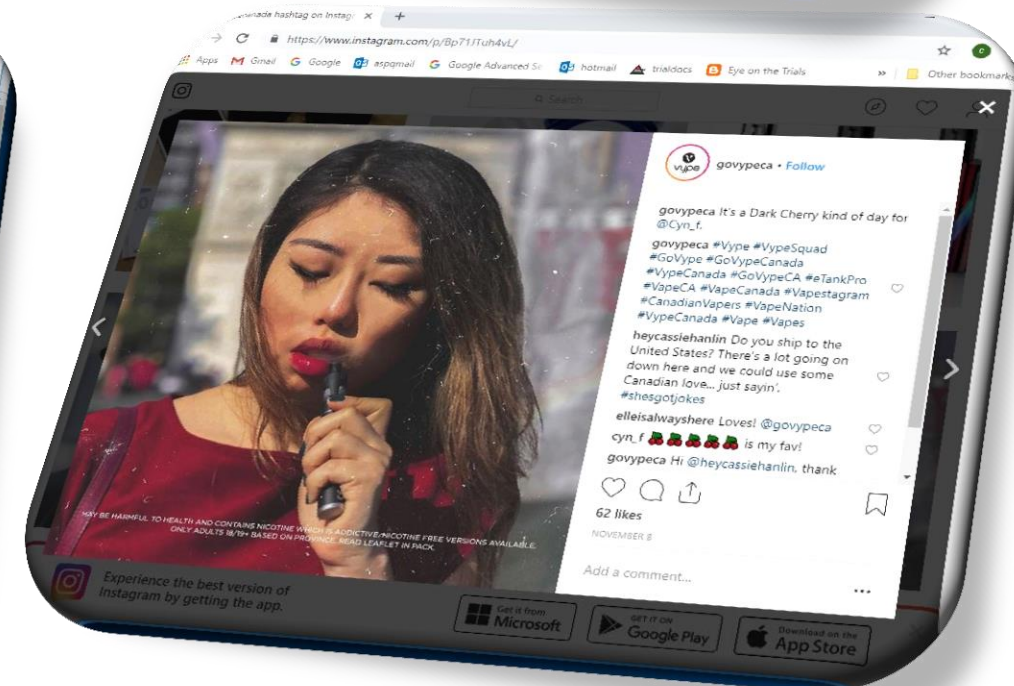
canada hashtag on Instag ×
https://www.instagram.com/p/Bp71JTuh4vL/
Apps Gmail Google aspqmail Google Advanced Se hotmail trialdocs Eye on the Trials » Other bookmarks
Search

vype
govypeca • Follow

govypeca It's a Dark Cherry kind of day for @Cyn_f.

govypeca #Vype #VypeSquad #GoVype #GoVypeCanada #VypeCanada #GoVypeCA #eTankPro #VapeCA #VapeCanada #Vapestagram #CanadianVapers #VapeNation #VypeCanada #Vape #Vapes

heycassiehanlin Do you ship to the United States? There's a lot going on down here and we could use some Canadian love... just sayin'. #shesgotjokes

elleisalwayshere Loves! @govypeca

cyn_f 🍒🍒🍒🍒🍒 is my fav!

govypeca Hi @heycassiehanlin, thank

62 likes
NOVEMBER 8
Add a comment...

MAY BE HARMFUL TO HEALTH AND CONTAINS NICOTINE WHICH IS ADDICTIVE. NICOTINE FREE VERSIONS AVAILABLE. ONLY ADULTS 18/19+ BASED ON PROVINCE. READ LEAFLET IN PACK.

Experience the best version of Instagram by getting the app.
Get it from Microsoft
GET IT ON Google Play
Download on the App Store